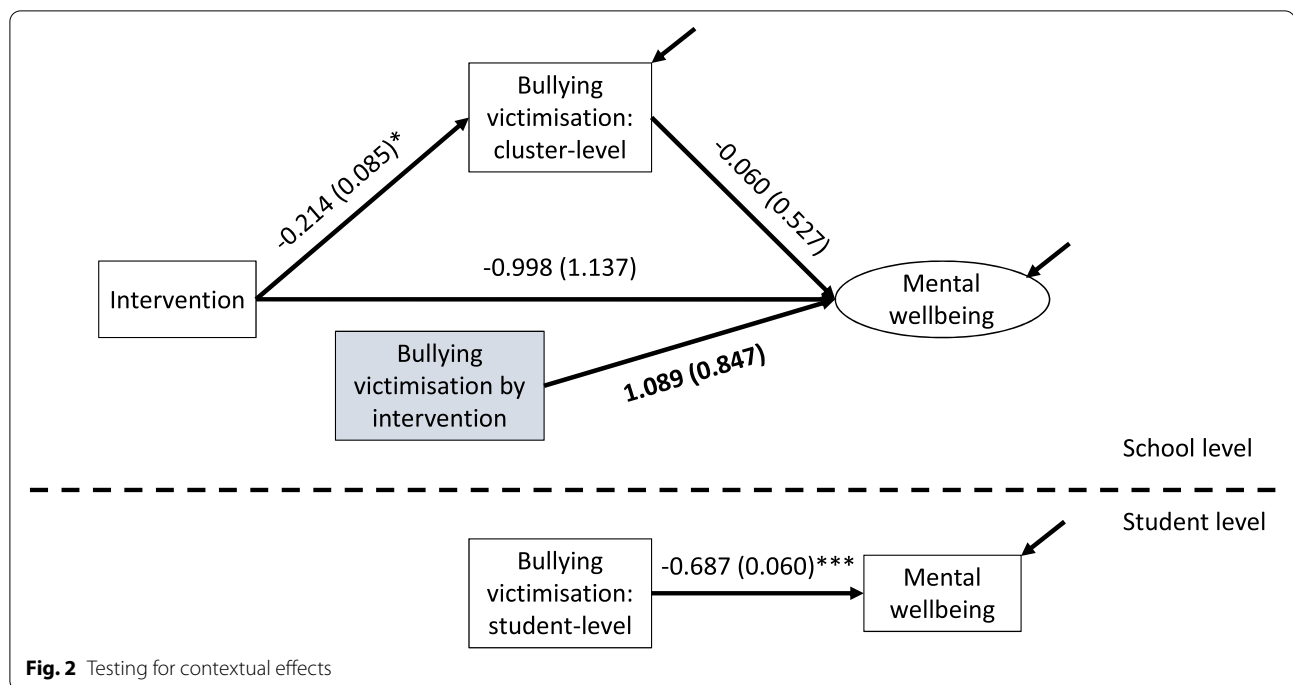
Bullying victimisation: cluster-level

-0.214 (0.085)*

-0.060 (0.527)

Intervention

-0.998 (1.137)

Mental wellbeing

Bullying victimisation by intervention

1.089 (0.847)

School level

Student level

Bullying victimisation: student-level

-0.687 (0.060)***

Mental wellbeing

**Fig. 2** Testing for contextual effects